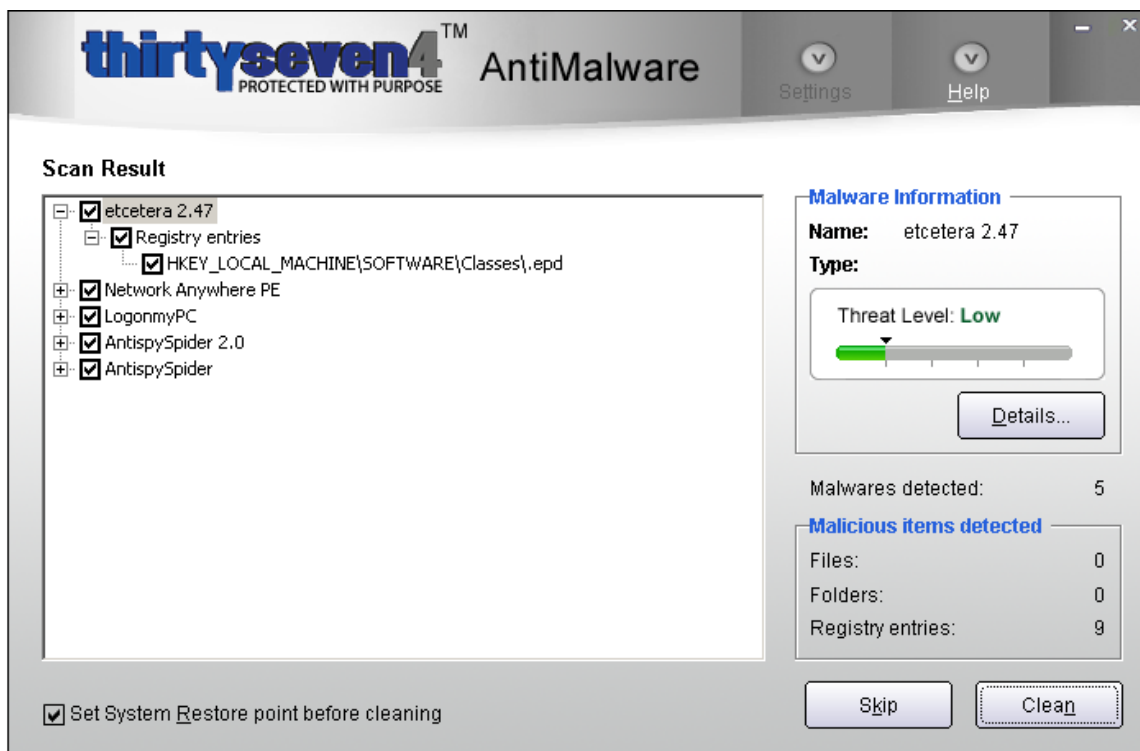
thirtyseven4™ PROTECTED WITH PURPOSE AntiMalware

Settings Help

Scan Result

etcetera 2.47
Registry entries
HKEY_LOCAL_MACHINE\SOFTWARE\Classes\.epd
Network Anywhere PE
LogonmyPC
AntispySpider 2.0
AntispySpider

Malware Information
Name: etcetera 2.47
Type:
Threat Level: Low
Details...

Malwares detected: 5

Malicious items detected
Files: 0
Folders: 0
Registry entries: 9

Set System Restore point before cleaning

Skip Clean